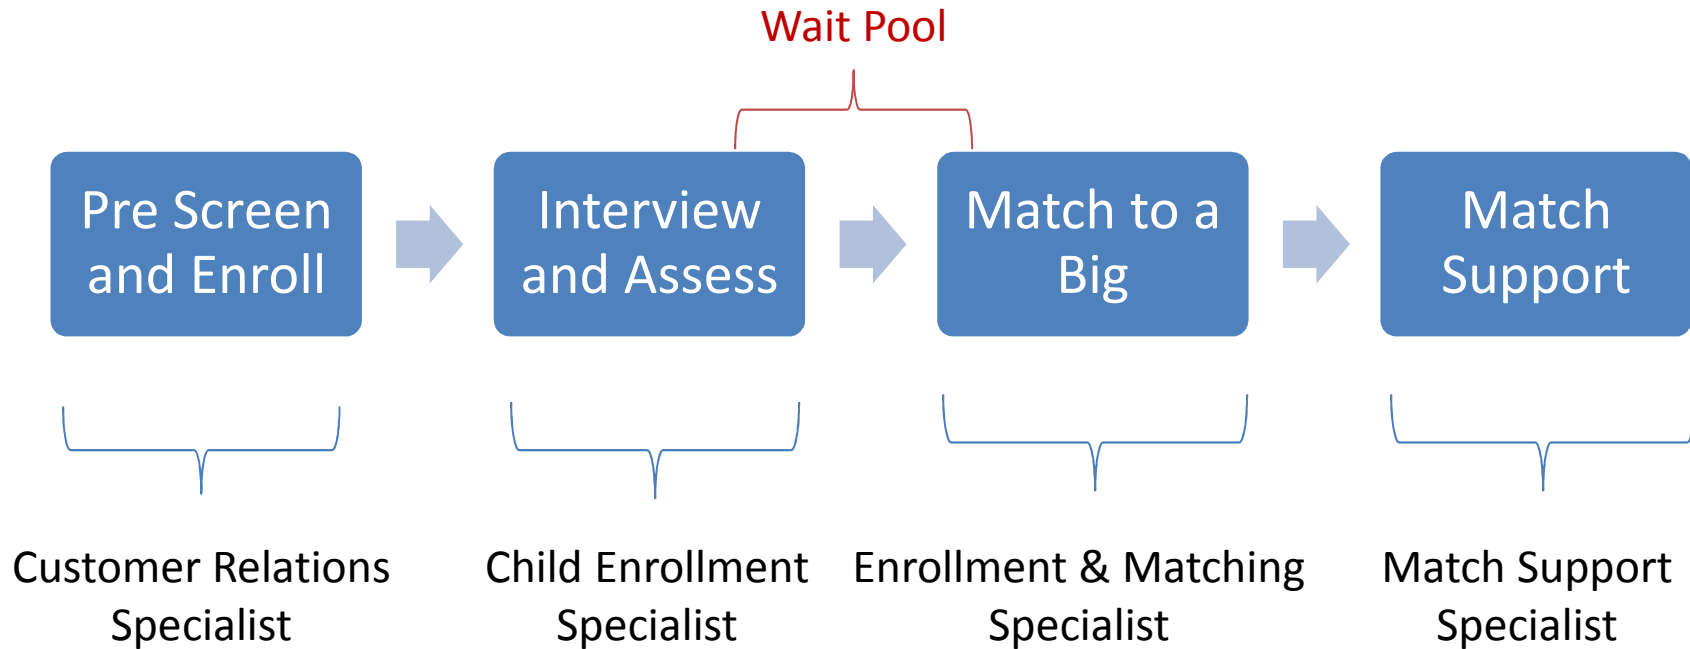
Wait Pool

Pre Screen and Enroll

Interview and Assess

Match to a Big

Match Support

Customer Relations Specialist

Child Enrollment Specialist

Enrollment & Matching Specialist

Match Support Specialist